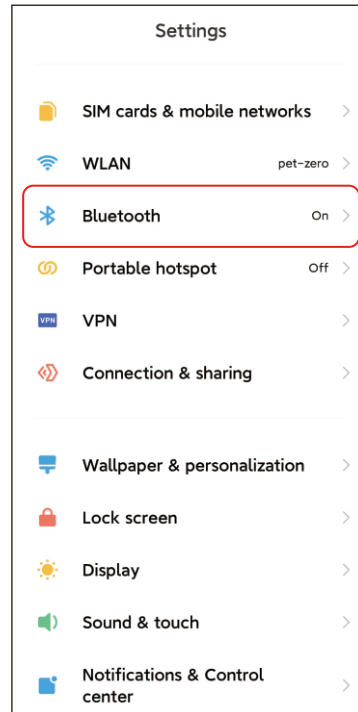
Settings

SIM cards & mobile networks

WLAN pet-zero

Bluetooth On

Portable hotspot Off

VPN VPN

Connection & sharing

Wallpaper & personalization

Lock screen

Display

Sound & touch

Notifications & Control center